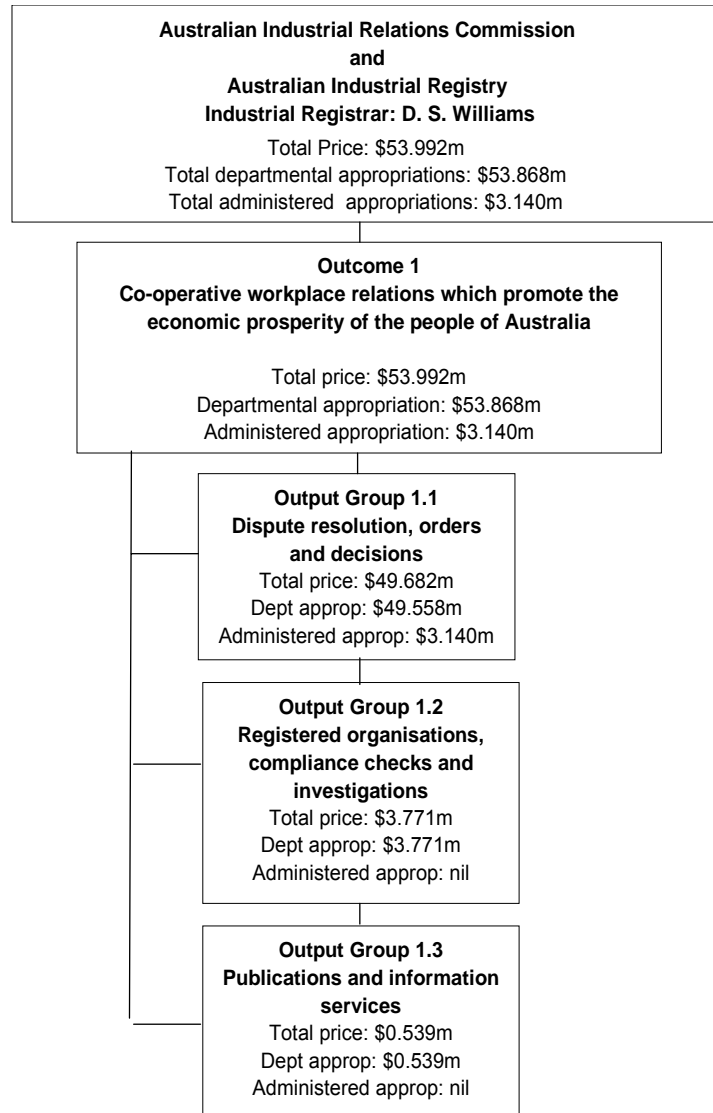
Australian Industrial Relations Commission
and
Australian Industrial Registry
Industrial Registrar: D. S. Williams

Total Price: \$53.992m
Total departmental appropriations: \$53.868m
Total administered appropriations: \$3.140m

Outcome 1
Co-operative workplace relations which promote the economic prosperity of the people of Australia

Total price: \$53.992m
Departmental appropriation: \$53.868m
Administered appropriation: \$3.140m

Output Group 1.1
Dispute resolution, orders and decisions
Total price: \$49.682m
Dept approp: \$49.558m
Administered approp: \$3.140m

Output Group 1.2
Registered organisations, compliance checks and investigations
Total price: \$3.771m
Dept approp: \$3.771m
Administered approp: nil

Output Group 1.3
Publications and information services
Total price: \$0.539m
Dept approp: \$0.539m
Administered approp: nil